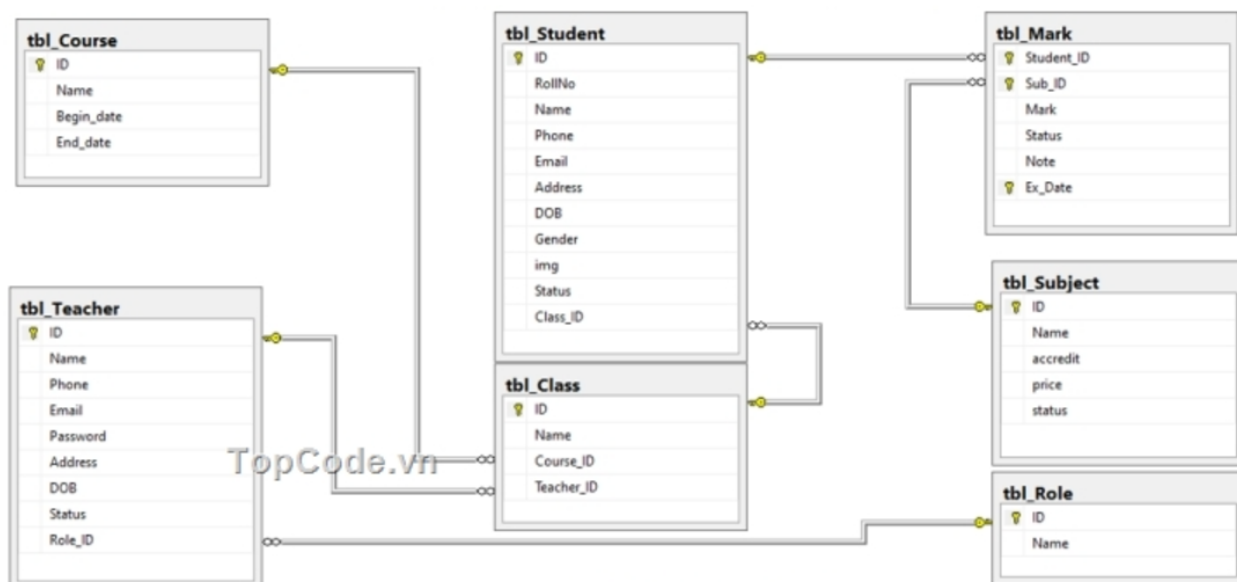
tbl_Course
ID
Name
Begin_date
End_date

tbl_Student
ID
RollNo
Name
Phone
Email
Address
DOB
Gender
img
Status
Class_ID

tbl_Mark
Student_ID
Sub_ID
Mark
Status
Note
Ex_Date

tbl_Teacher
ID
Name
Phone
Email
Password
Address
DOB
Status
Role_ID

tbl_Class
ID
Name
Course_ID
Teacher_ID

tbl_Subject
ID
Name
accredit
price
status

tbl_Role
ID
Name

TopCode.vn